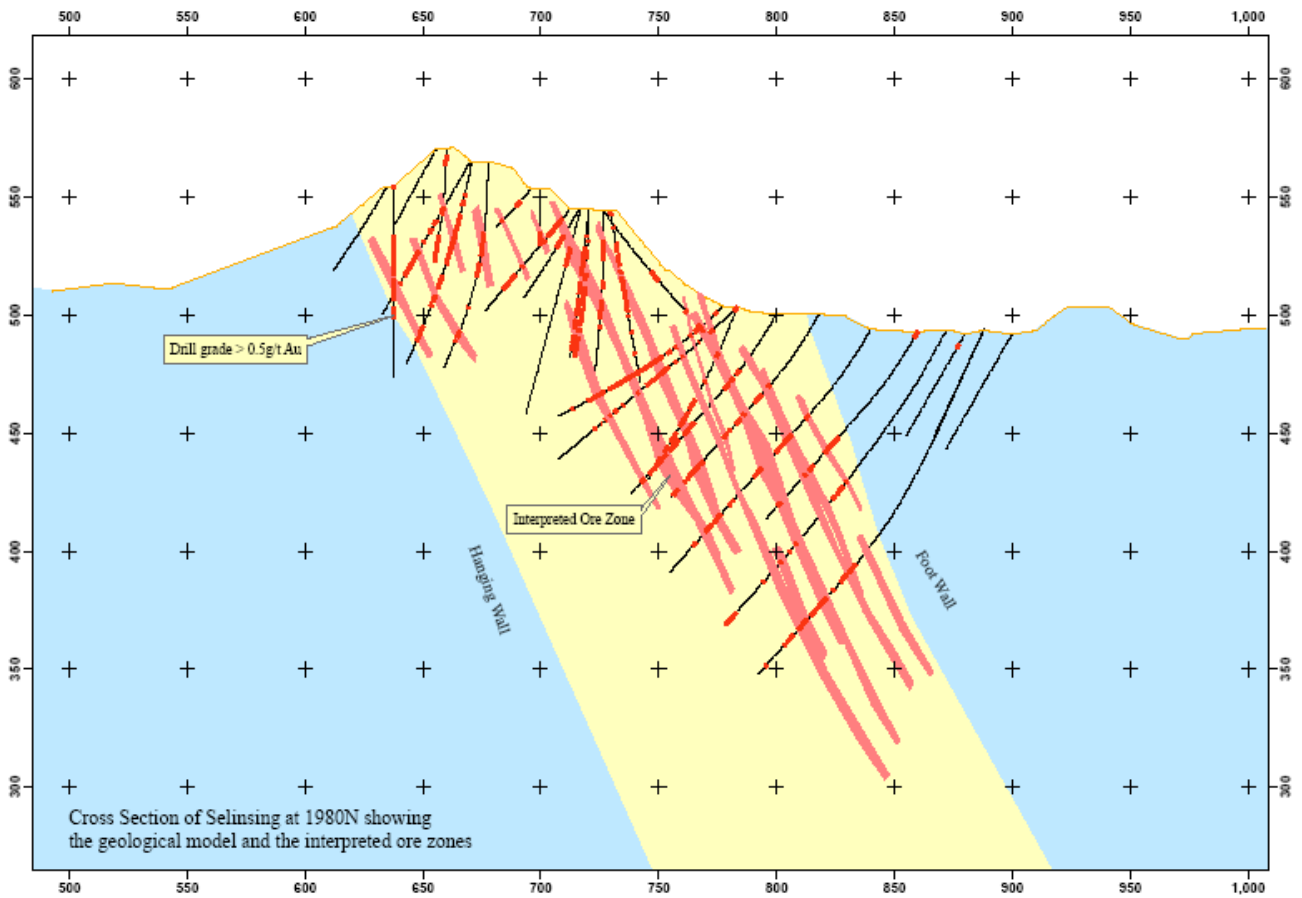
500 550 600 650 700 750 800 850 900 950 1,000

600
550
500
450
400
350
300

600
550
500
450
400
350
300

Drill grade > 0.5g/t Au

Interpreted Ore Zone

Hanging Wall

Foot Wall

Cross Section of Selinsing at 1980N showing the geological model and the interpreted ore zones

500 550 600 650 700 750 800 850 900 950 1,000